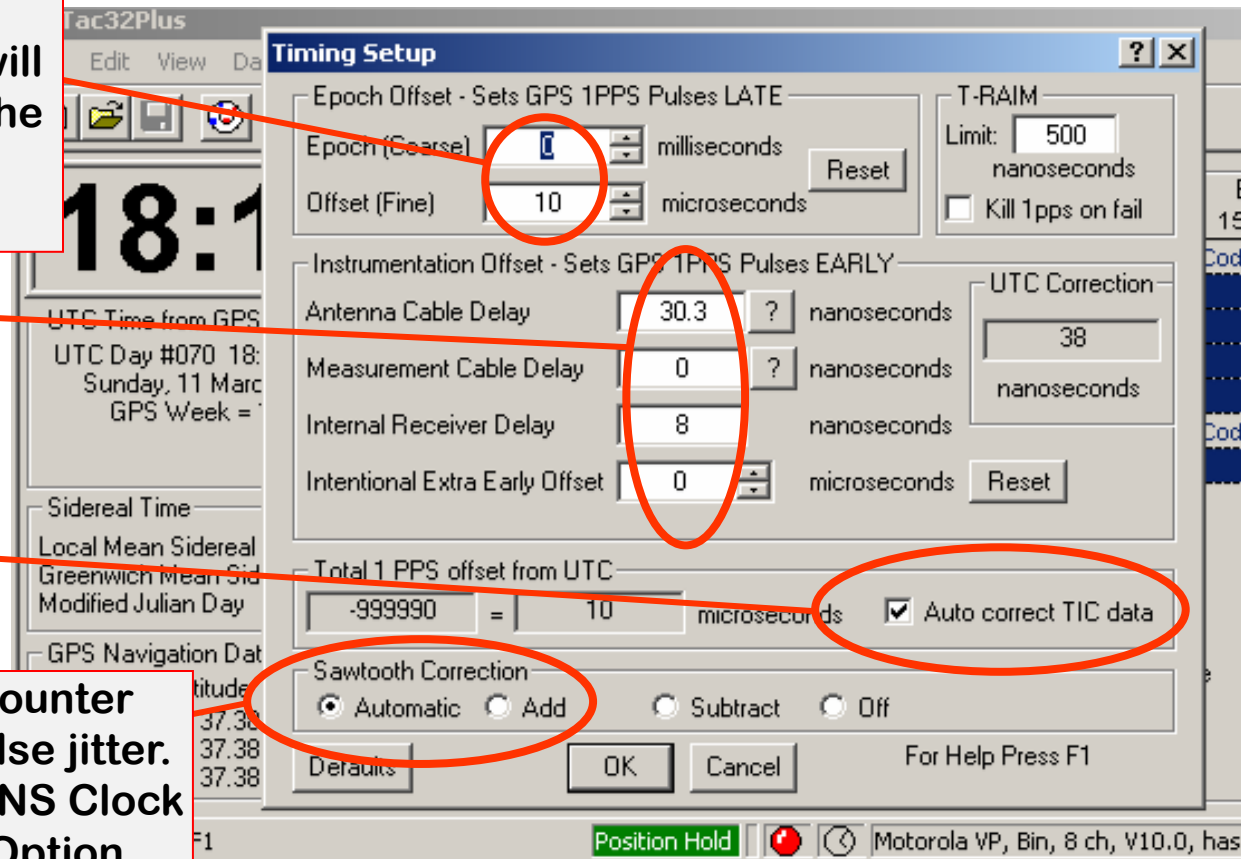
Tac32Plus

vill
he

Edit View Da

18:1

UTC Time from GPS
UTC Day #070 18:
Sunday, 11 Marc
GPS Week =

Sidereal Time
Local Mean Sidereal
Greenwich Mean Sid
Modified Julian Day

GPS Navigation Dat
titude
37.38
37.38
37.38

ounter
lse jitter.
NS Clock
Option

F1

Timing Setup

Epoch Offset - Sets GPS 1PPS Pulses LATE
Epoch (Coarse) 0 milliseconds
Offset (Fine) 10 microseconds
Reset

T-RAIM
Limit: 500 nanoseconds
Kill 1pps on fail

Instrumentation Offset - Sets GPS 1PPS Pulses EARLY
Antenna Cable Delay 30.3 ? nanoseconds
Measurement Cable Delay 0 ? nanoseconds
Internal Receiver Delay 8 nanoseconds
Intentional Extra Early Offset 0 microseconds Reset

UTC Correction
38
nanoseconds

Total 1 PPS offset from UTC
-999990 = 10 microseconds
Auto correct TIC data

Sawtooth Correction
Automatic Add Subtract Off

Defaults OK Cancel For Help Press F1

Position Hold Motorola VP, Bin, 8 ch, V10.0, has